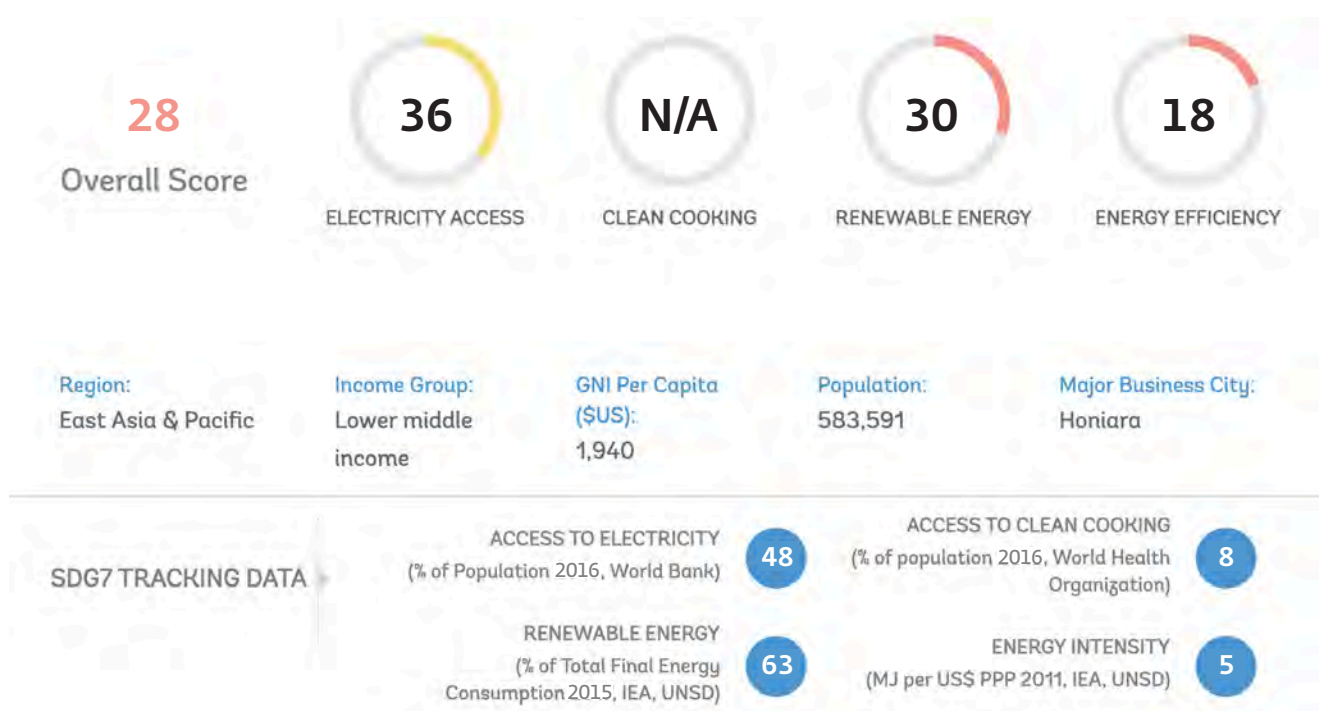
28
Overall Score

36
ELECTRICITY ACCESS

N/A
CLEAN COOKING

30
RENEWABLE ENERGY

18
ENERGY EFFICIENCY

Region:
East Asia & Pacific

Income Group:
Lower middle income

GNI Per Capita ($US):
1,940

Population:
583,591

Major Business City:
Honiara

SDG7 TRACKING DATA

ACCESS TO ELECTRICITY
(% of Population 2016, World Bank)
48

ACCESS TO CLEAN COOKING
(% of population 2016, World Health Organization)
8

RENEWABLE ENERGY
(% of Total Final Energy Consumption 2015, IEA, UNSD)
63

ENERGY INTENSITY
(MJ per US$ PPP 2011, IEA, UNSD)
5